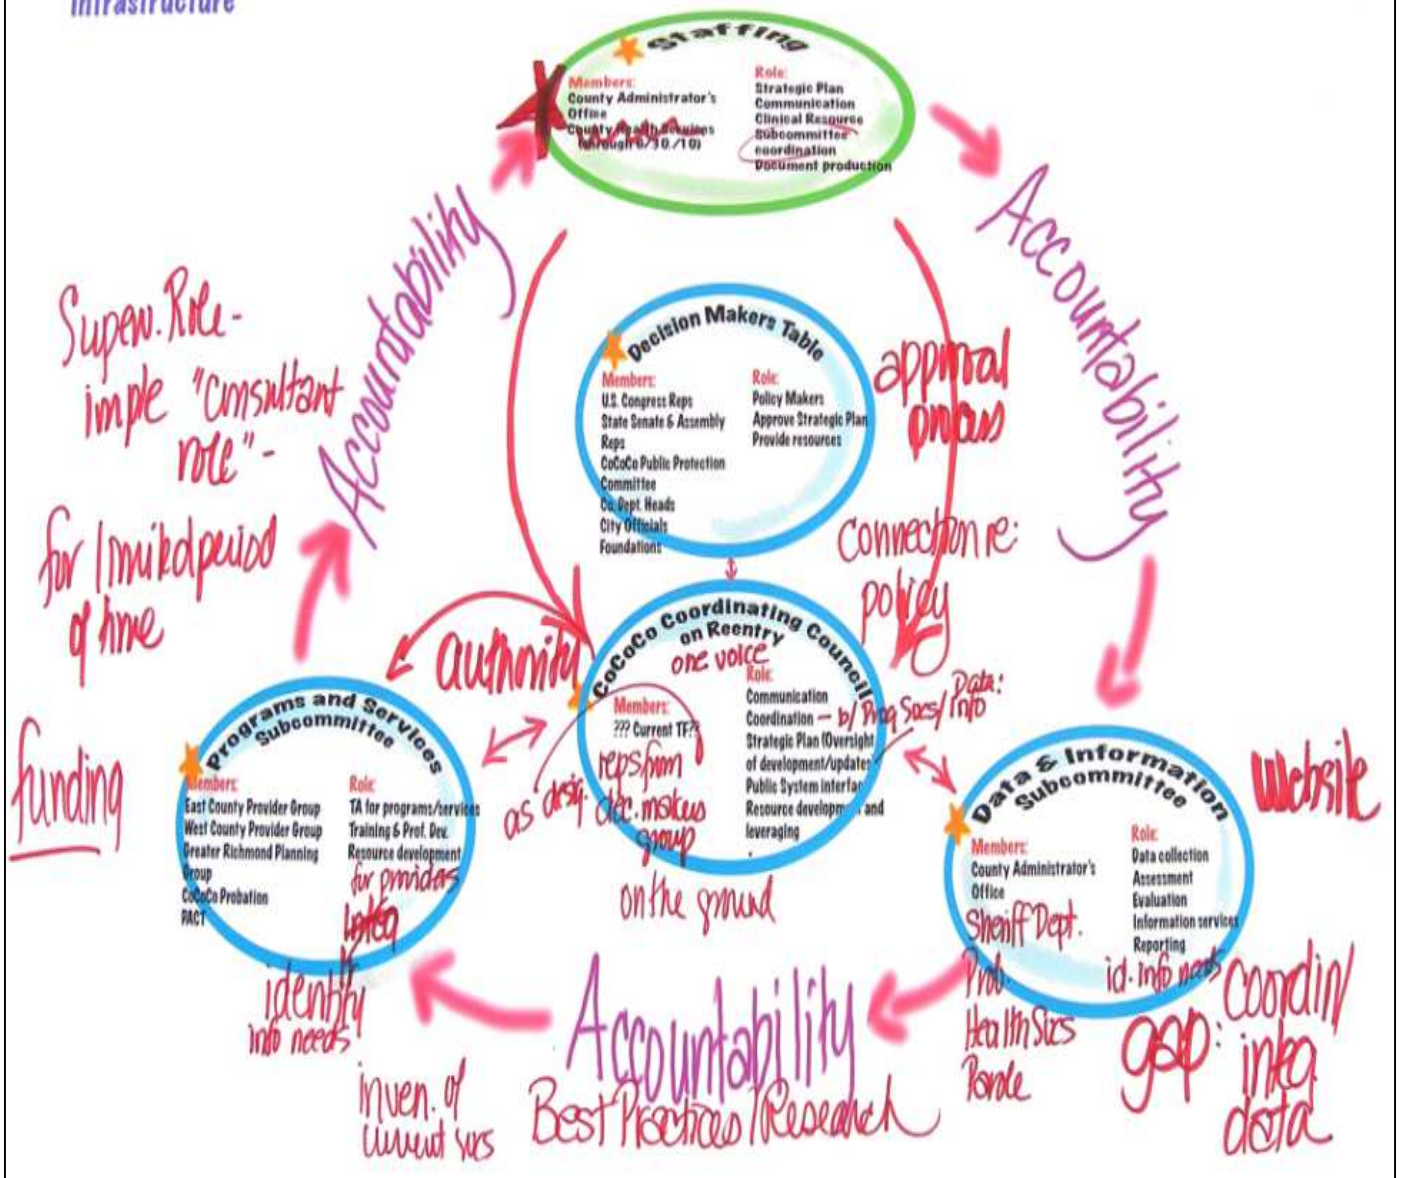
Infrastructure

Staffing

Members:
County Administrator's Office
County Health Services (through 6/30/10)

Role:
Strategic Plan
Communication
Clinical Resource
Subcommittee coordination
Document production

Accountability

Accountability

Superv. Role - imple "consultant role" - for limited period of time

Decision Makers Table

Members:
U.S. Congress Reps
State Senate & Assembly Reps
CoCoCo Public Protection Committee
Co. Dept. Heads
City Officials
Foundations

Role:
Policy Makers
Approve Strategic Plan
Provide resources

approval process

connection re: policy

authority

CoCoCo Coordinating Council on Reentry

one voice

Members:
??? Current TF??
reps from dec. makers group
as desig.
on the ground

Role:
Communication
Coordination — b/ Prog Svcs/ Data: Info
Strategic Plan (Oversight of development/updates)
Public System interface
Resource development and leveraging

funding

Programs and Services Subcommittee

Members:
East County Provider Group
West County Provider Group
Greater Richmond Planning Group
CoCoCo Probation
PACT

Role:
TA for programs/services
Training & Prof. Dev.
Resource development for providers
integ

identify info needs

Data & Information Subcommittee

website

Members:
County Administrator's Office
Sheriff Dept.
Prob.
Health Svcs
Parole

Role:
Data collection
Assessment
Evaluation
Information services
Reporting
id. info needs

gap: coordin/ integ data

Accountability

Best Practices/Research

inven. of current svs